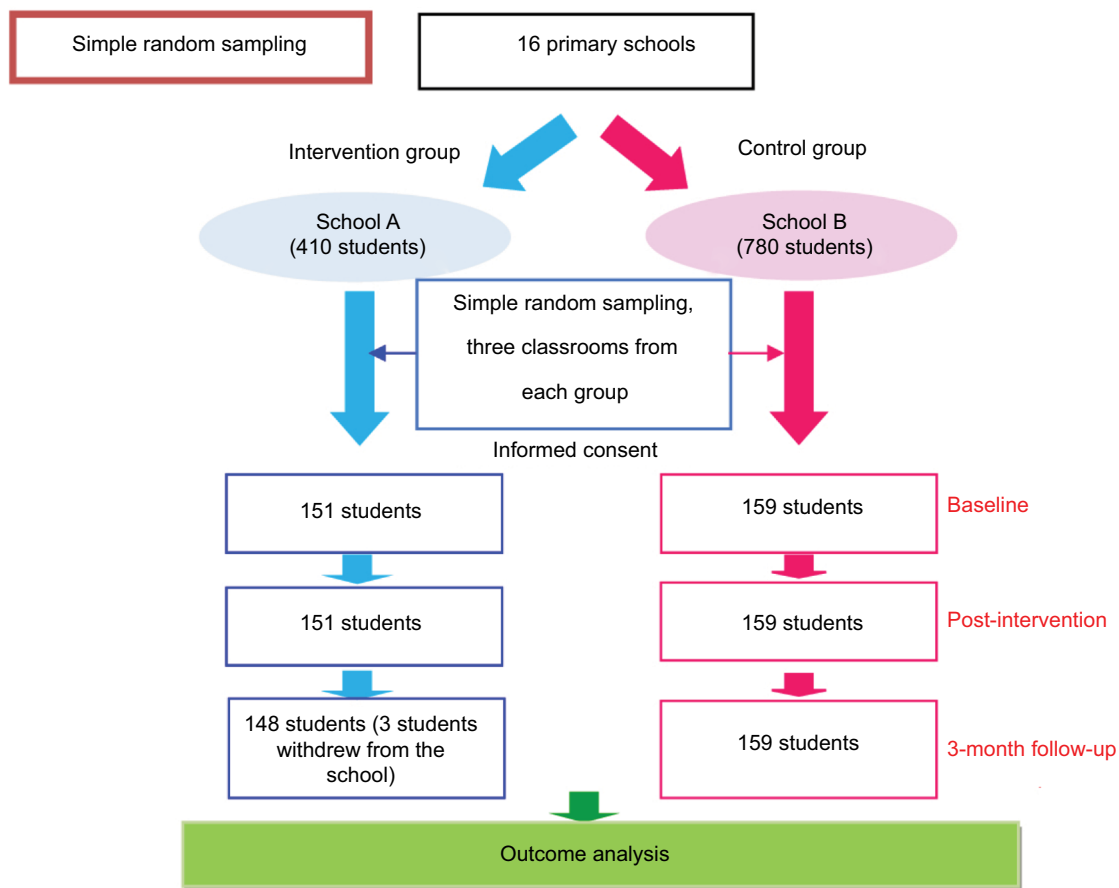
Simple random sampling

16 primary schools

Intervention group

Control group

School A
(410 students)

School B
(780 students)

Simple random sampling, three classrooms from each group

Informed consent

151 students

159 students

Baseline

151 students

159 students

Post-intervention

148 students (3 students withdrew from the school)

159 students

3-month follow-up

Outcome analysis